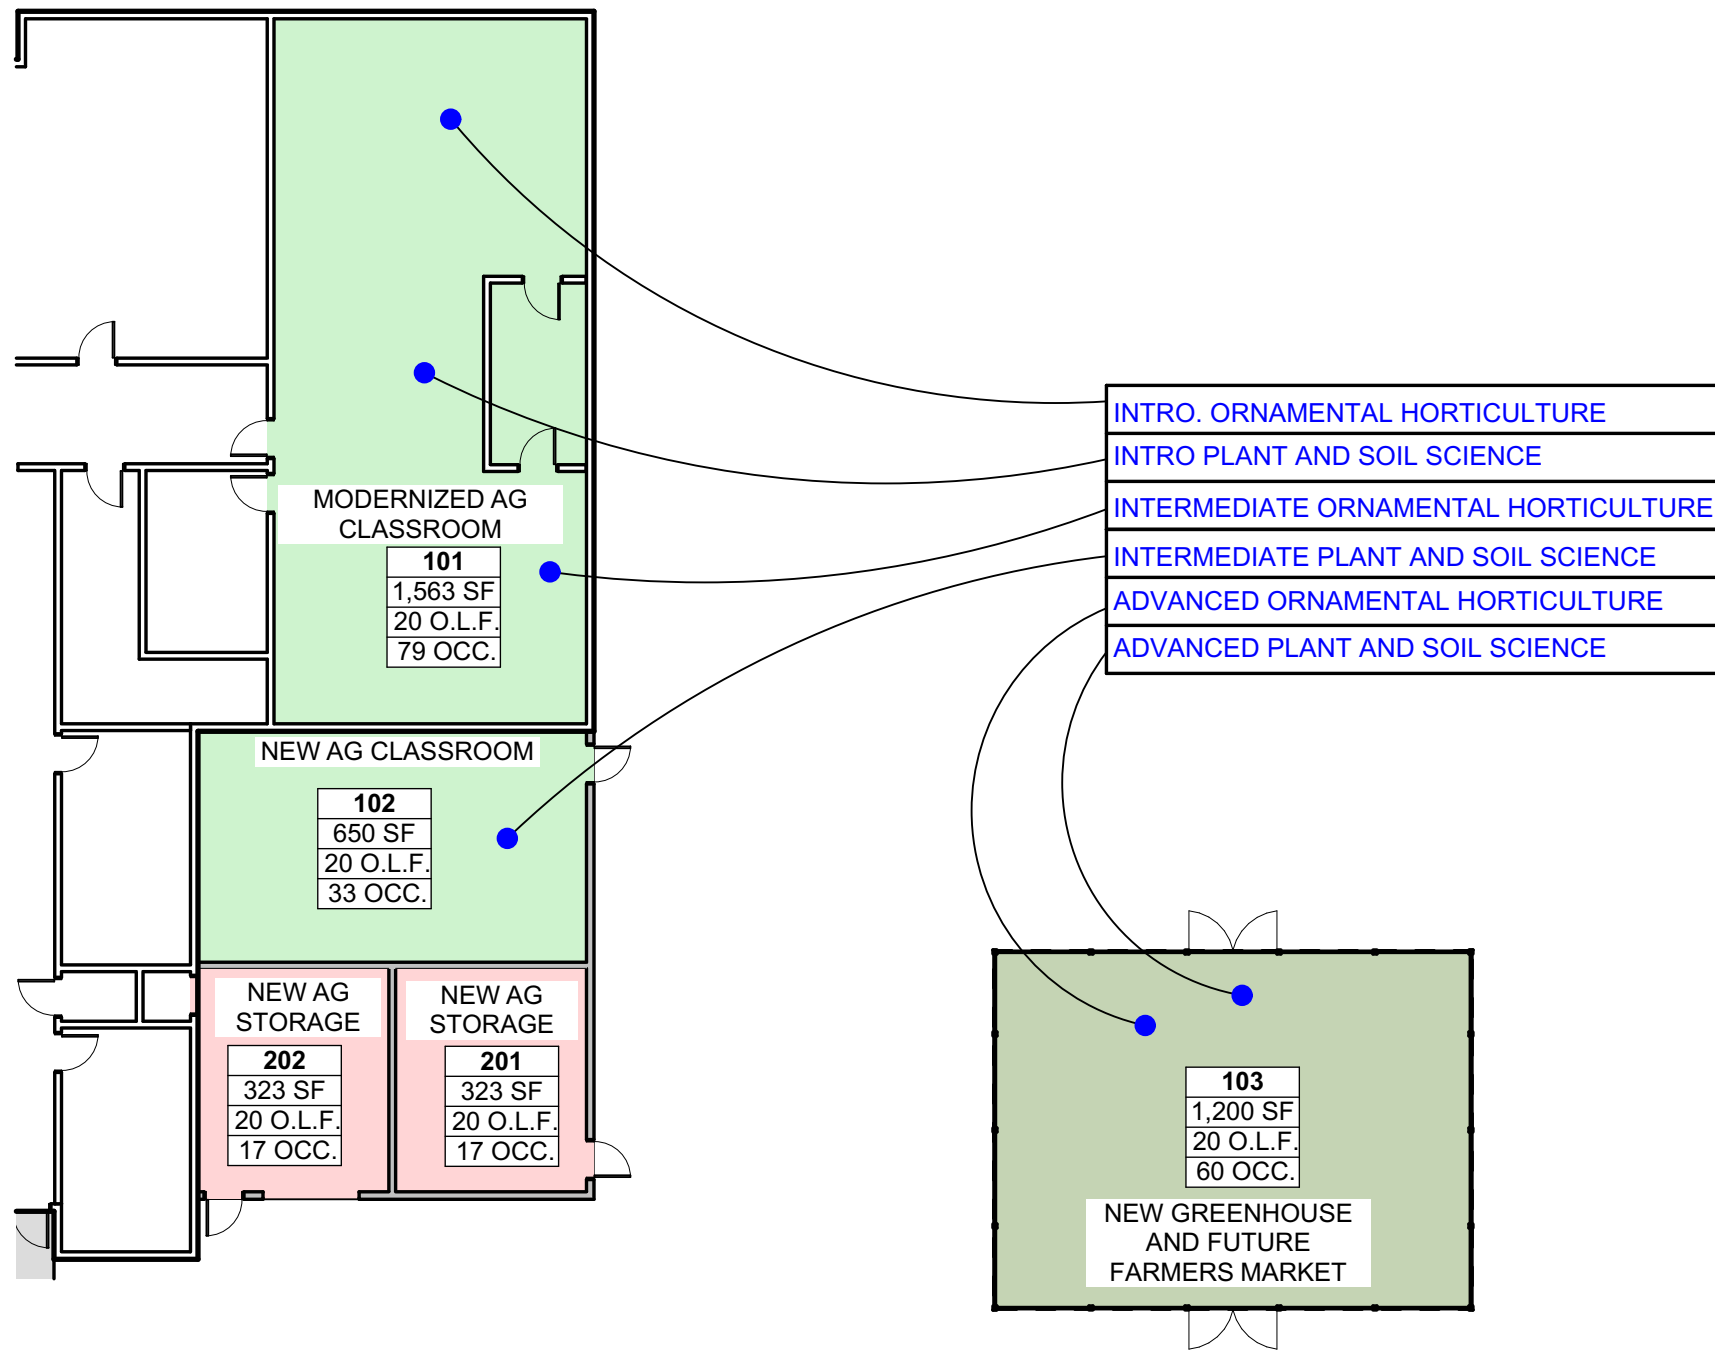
MODERNIZED AG CLASSROOM

| 101 |
|---|
| 1,563 SF |
| 20 O.L.F. |
| 79 OCC. |

INTRO. ORNAMENTAL HORTICULTURE
INTRO PLANT AND SOIL SCIENCE
INTERMEDIATE ORNAMENTAL HORTICULTURE
INTERMEDIATE PLANT AND SOIL SCIENCE
ADVANCED ORNAMENTAL HORTICULTURE
ADVANCED PLANT AND SOIL SCIENCE

NEW AG CLASSROOM

| 102 |
|---|
| 650 SF |
| 20 O.L.F. |
| 33 OCC. |

NEW AG STORAGE

| 202 |
|---|
| 323 SF |
| 20 O.L.F. |
| 17 OCC. |

NEW AG STORAGE

| 201 |
|---|
| 323 SF |
| 20 O.L.F. |
| 17 OCC. |

| 103 |
|---|
| 1,200 SF |
| 20 O.L.F. |
| 60 OCC. |

NEW GREENHOUSE AND FUTURE FARMERS MARKET